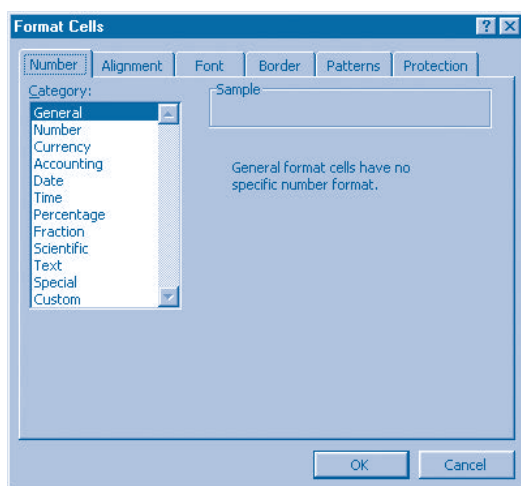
Format Cells

?

Number | Alignment | Font | Border | Patterns | Protection

Category:

General
Number
Currency
Accounting
Date
Time
Percentage
Fraction
Scientific
Text
Special
Custom

Sample

General format cells have no specific number format.

OK

Cancel